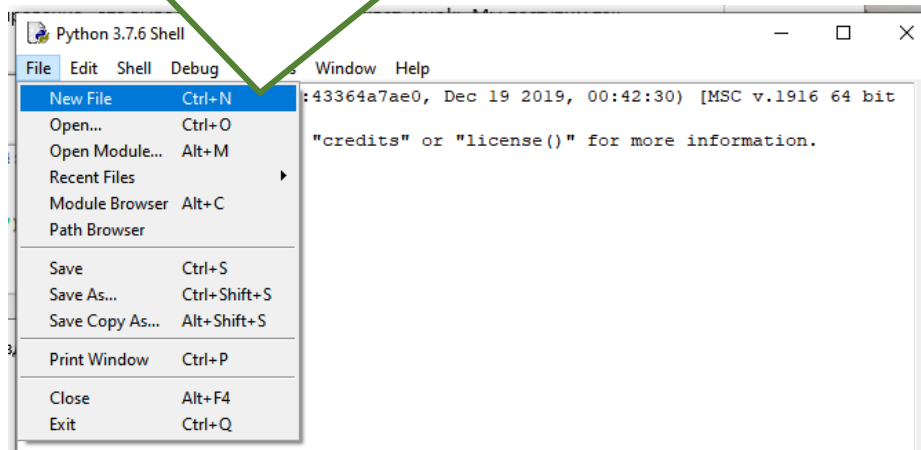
Python 3.7.6 Shell

File Edit Shell Debug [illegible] Window Help

New File Ctrl+N
Open... Ctrl+O
Open Module... Alt+M
Recent Files
Module Browser Alt+C
Path Browser

Save Ctrl+S
Save As... Ctrl+Shift+S
Save Copy As... Alt+Shift+S

Print Window Ctrl+P

Close Alt+F4
Exit Ctrl+Q

:43364a7ae0, Dec 19 2019, 00:42:30) [MSC v.1916 64 bit

"credits" or "license()" for more information.